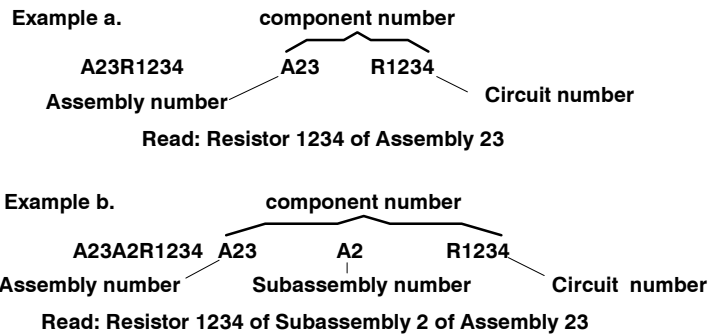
Example a.

component number

A23R1234 A23 R1234

Assembly number

Circuit number

Read: Resistor 1234 of Assembly 23

Example b.

component number

A23A2R1234 A23 A2 R1234

Assembly number

Subassembly number

Circuit number

Read: Resistor 1234 of Subassembly 2 of Assembly 23